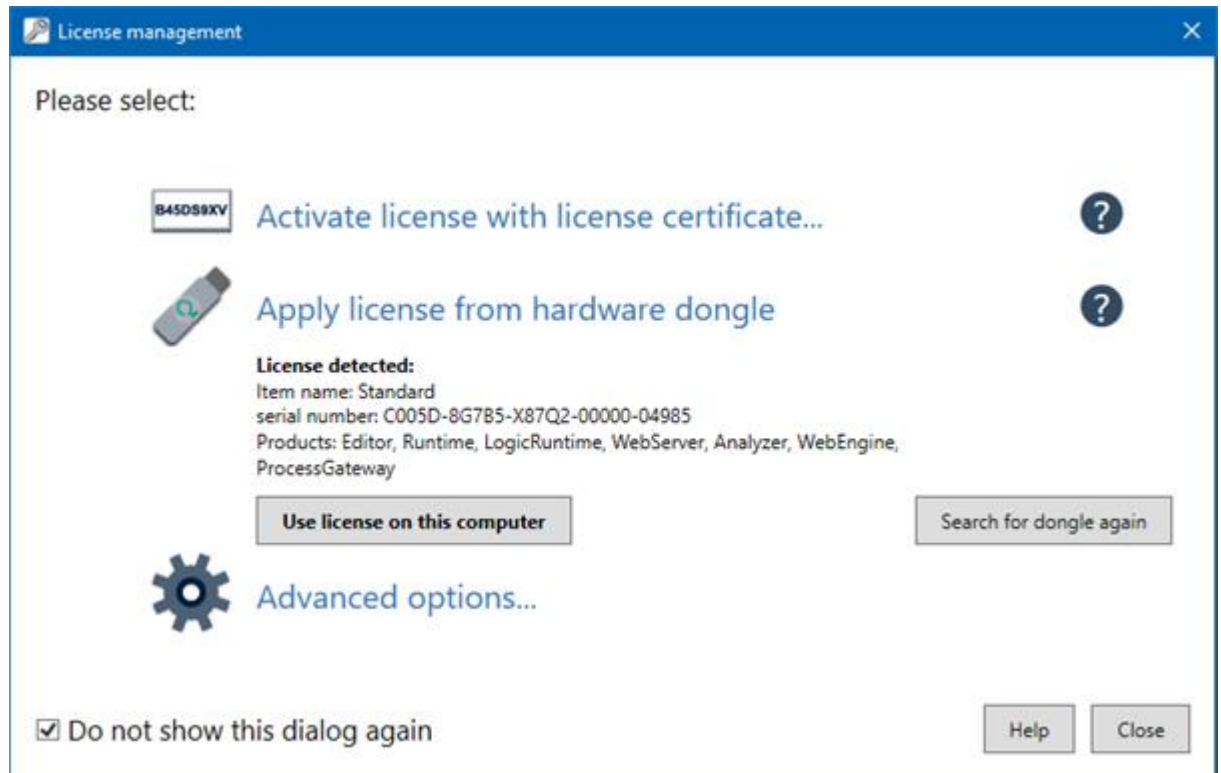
License management

Please select:

B45DS9XV

Activate license with license certificate...

?

Apply license from hardware dongle

?

**License detected:**
Item name: Standard
serial number: C005D-8G7B5-X87Q2-00000-04985
Products: Editor, Runtime, LogicRuntime, WebServer, Analyzer, WebEngine, ProcessGateway

Use license on this computer

Search for dongle again

Advanced options...

☑ Do not show this dialog again

Help

Close